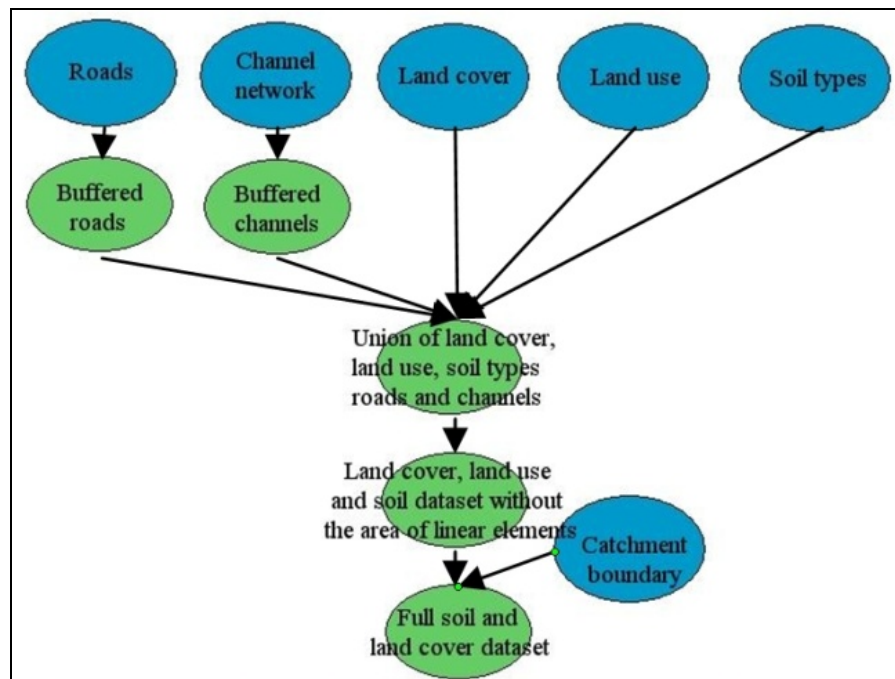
Roads

Channel network

Land cover

Land use

Soil types

Buffered roads

Buffered channels

Union of land cover, land use, soil types roads and channels

Land cover, land use and soil dataset without the area of linear elements

Catchment boundary

Full soil and land cover dataset